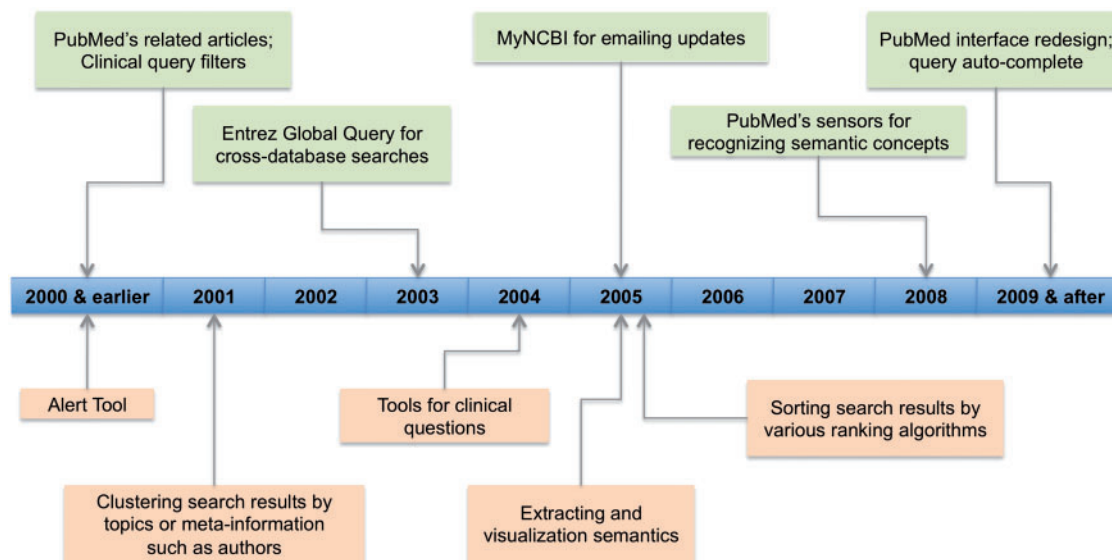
PubMed's related articles; Clinical query filters

MyNCBI for emailing updates

PubMed interface redesign; query auto-complete

Entrez Global Query for cross-database searches

PubMed's sensors for recognizing semantic concepts

| 2000 & earlier | 2001 | 2002 | 2003 | 2004 | 2005 | 2006 | 2007 | 2008 | 2009 & after |
|---|---|---|---|---|---|---|---|---|---|

Alert Tool

Tools for clinical questions

Sorting search results by various ranking algorithms

Clustering search results by topics or meta-information such as authors

Extracting and visualization semantics